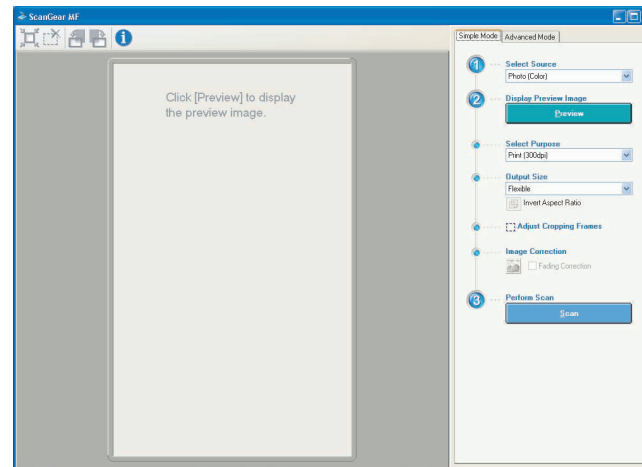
ScanGear MF

Click [Preview] to display the preview image.

Simple Mode
Advanced Mode

1
Select Source
Photo (Color)

2
Display Preview Image
Preview

Select Purpose
Print (300dpi)

Output Size
Flexible
Invert Aspect Ratio

Adjust Cropping Frames

Image Correction
Fading Correction

3
Perform Scan
Scan